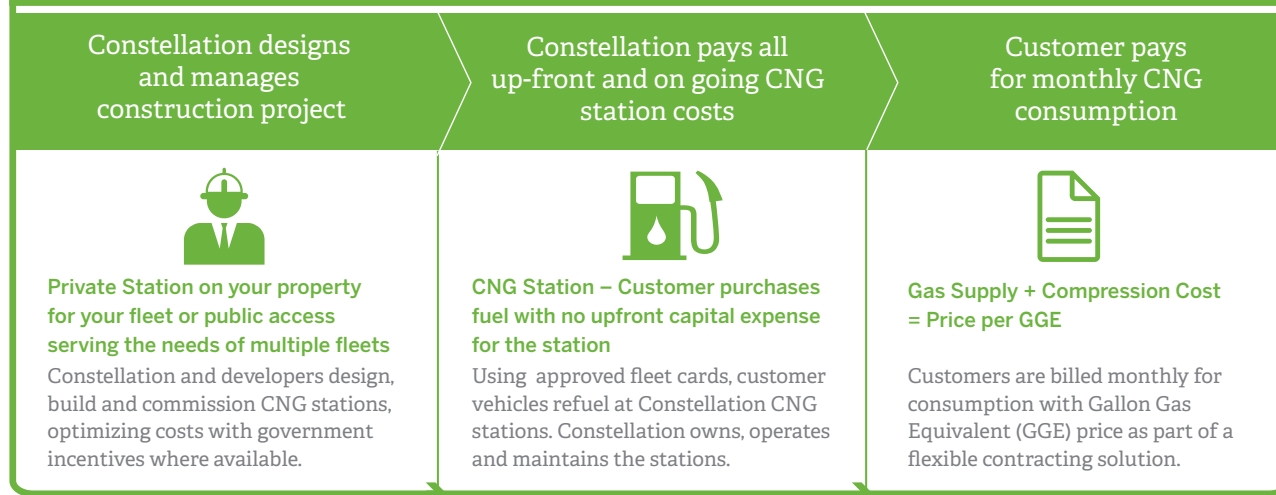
Constellation designs and manages construction project

Constellation pays all up-front and on going CNG station costs

Customer pays for monthly CNG consumption

Private Station on your property for your fleet or public access serving the needs of multiple fleets

Constellation and developers design, build and commission CNG stations, optimizing costs with government incentives where available.

CNG Station – Customer purchases fuel with no upfront capital expense for the station

Using approved fleet cards, customer vehicles refuel at Constellation CNG stations. Constellation owns, operates and maintains the stations.

Gas Supply + Compression Cost = Price per GGE

Customers are billed monthly for consumption with Gallon Gas Equivalent (GGE) price as part of a flexible contracting solution.